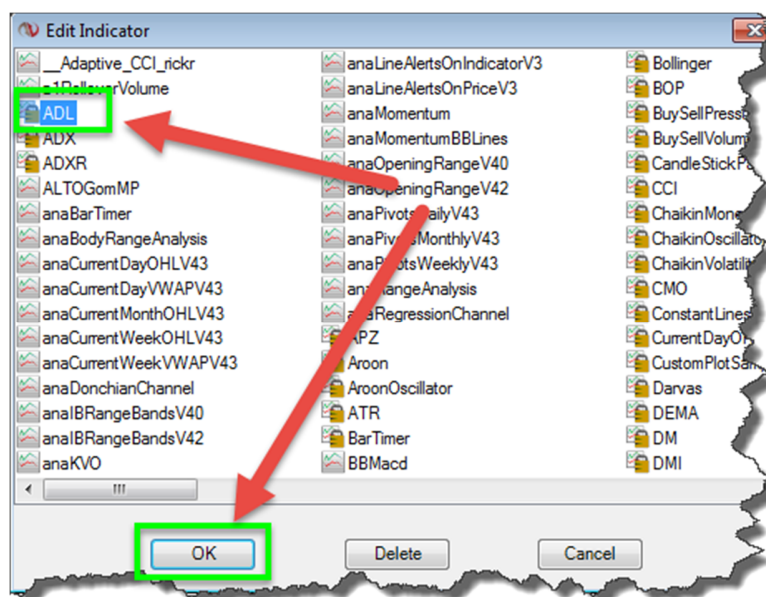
Edit Indicator

__Adaptive_CCI_rickr
a1RolloverVolume
ADL
ADX
ADXR
ALTOGomMP
anaBarTimer
anaBodyRangeAnalysis
anaCurrentDayOHLV43
anaCurrentDayVWAPV43
anaCurrentMonthOHLV43
anaCurrentWeekOHLV43
anaCurrentWeekVWAPV43
anaDonchianChannel
anaIBRangeBandsV40
anaIBRangeBandsV42
anaKVO

anaLineAlertsOnIndicatorV3
anaLineAlertsOnPriceV3
anaMomentum
anaMomentumBBLines
anaOpeningRangeV40
anaOpeningRangeV42
anaPivotsDailyV43
anaPivotsMonthlyV43
anaPivotsWeeklyV43
anaRangeAnalysis
anaRegressionChannel
APZ
Aroon
AroonOscillator
ATR
BarTimer
BBMacd

Bollinger
BOP
BuySellPress
BuySellVolum
CandleStickP
CCI
ChaikinMone
ChaikinOscillato
ChaikinVolatili
CMO
ConstantLines
CurrentDayO
CustomPlotSa
Darvas
DEMA
DM
DMI

OK
Delete
Cancel